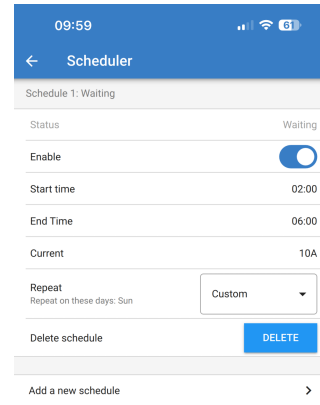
09:59 61

← Scheduler

Schedule 1: Waiting

Status Waiting

Enable

Start time 02:00

End Time 06:00

Current 10A

Repeat
Repeat on these days: Sun
Custom

Delete schedule DELETE

Add a new schedule >